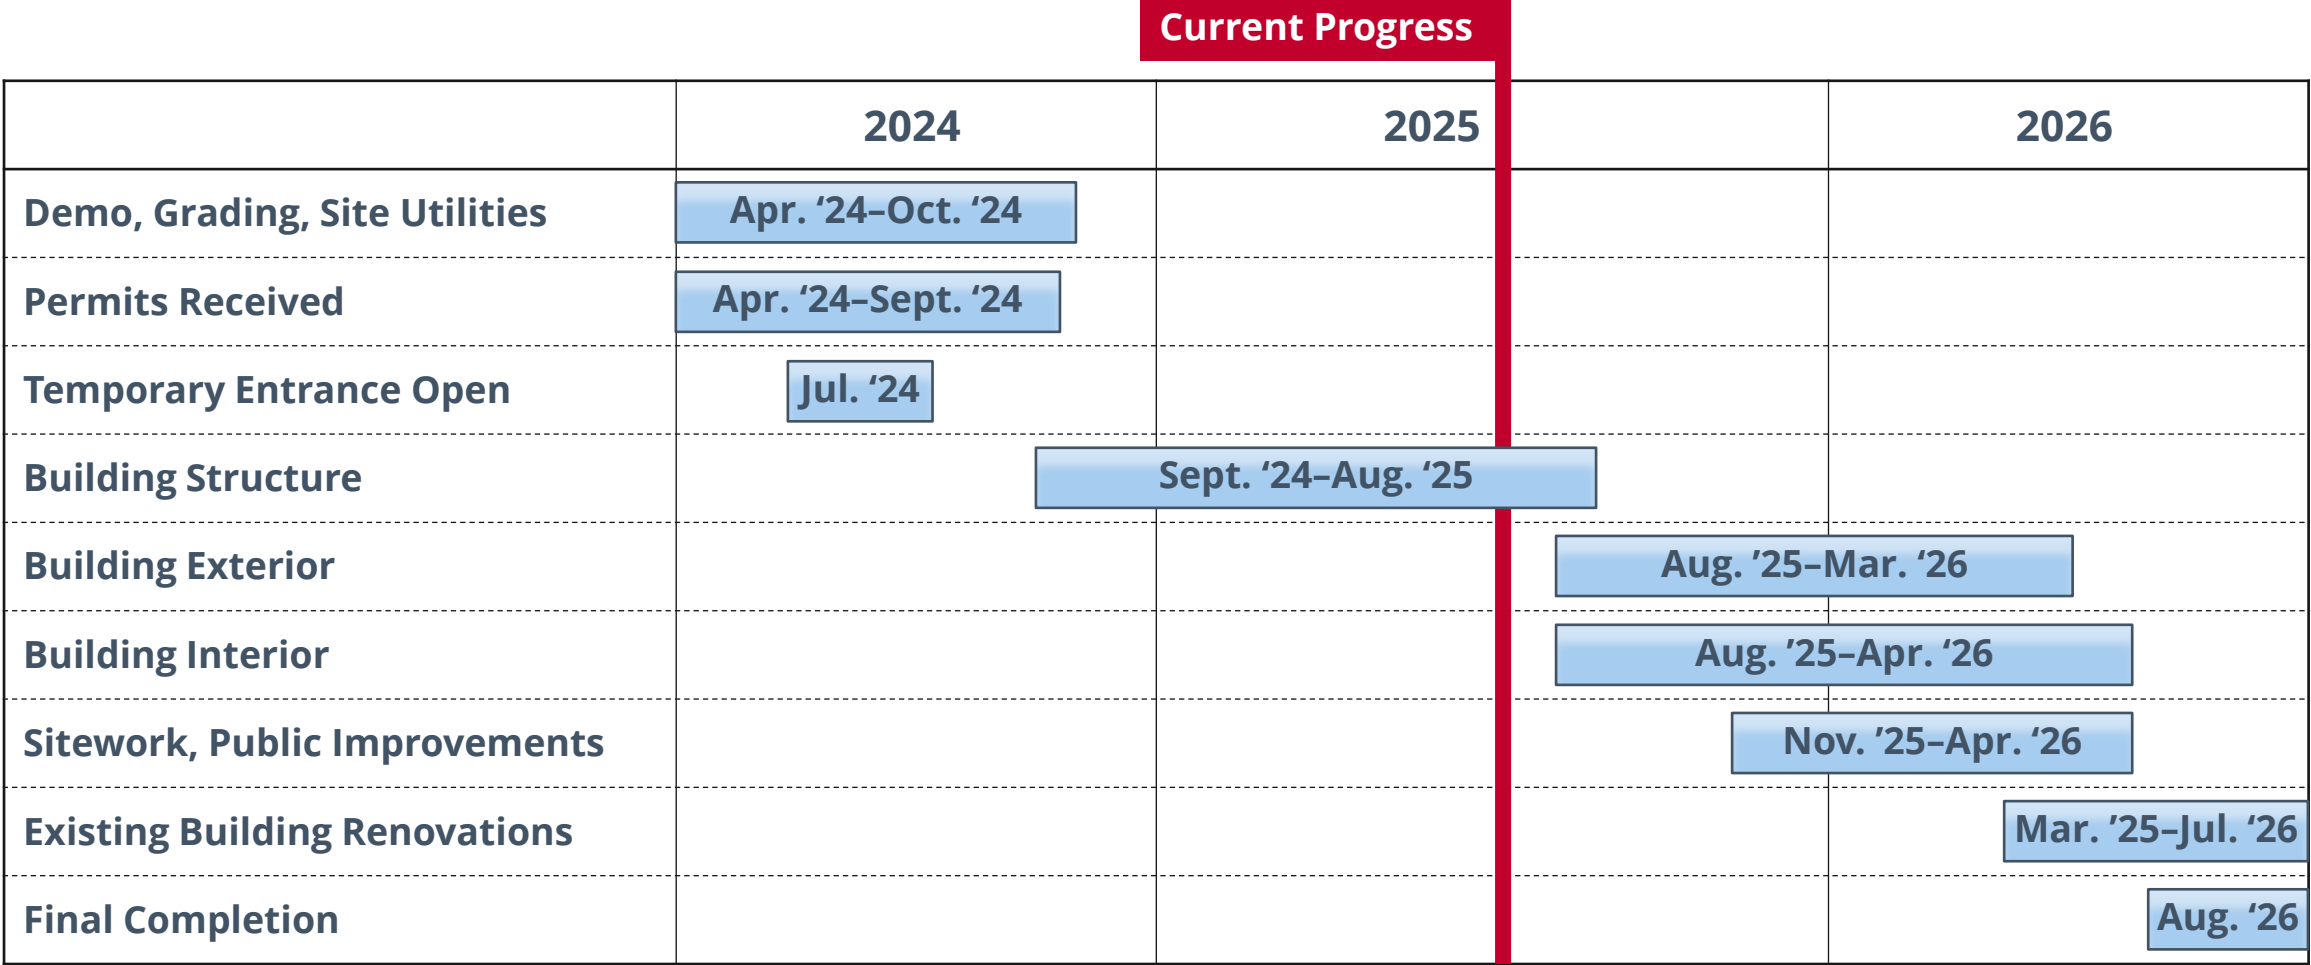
Current Progress

| | 2024 | 2025 | 2026 |
|---|---|---|---|
| Demo, Grading, Site Utilities | Apr. ‘24–Oct. ‘24 | | |
| Permits Received | Apr. ‘24–Sept. ‘24 | | |
| Temporary Entrance Open | Jul. ‘24 | | |
| Building Structure | Sept. ‘24–Aug. ‘25 | | |
| Building Exterior | | Aug. ‘25–Mar. ‘26 | |
| Building Interior | | Aug. ‘25–Apr. ‘26 | |
| Sitework, Public Improvements | | Nov. ‘25–Apr. ‘26 | |
| Existing Building Renovations | | | Mar. ‘25–Jul. ‘26 |
| Final Completion | | | Aug. ‘26 |